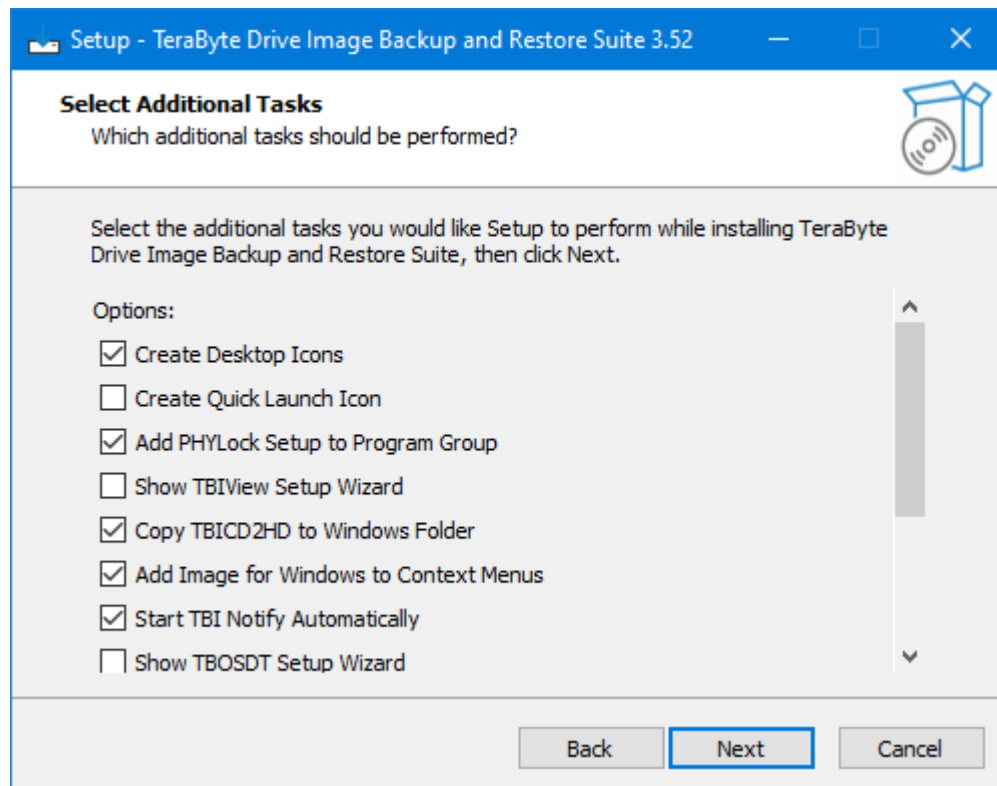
Setup - TeraByte Drive Image Backup and Restore Suite 3.52

Select Additional Tasks
Which additional tasks should be performed?

Select the additional tasks you would like Setup to perform while installing TeraByte Drive Image Backup and Restore Suite, then click Next.

Options:
Create Desktop Icons
Create Quick Launch Icon
Add PHYLock Setup to Program Group
Show TBIView Setup Wizard
Copy TBICD2HD to Windows Folder
Add Image for Windows to Context Menus
Start TBI Notify Automatically
Show TBOSDT Setup Wizard

Back Next Cancel